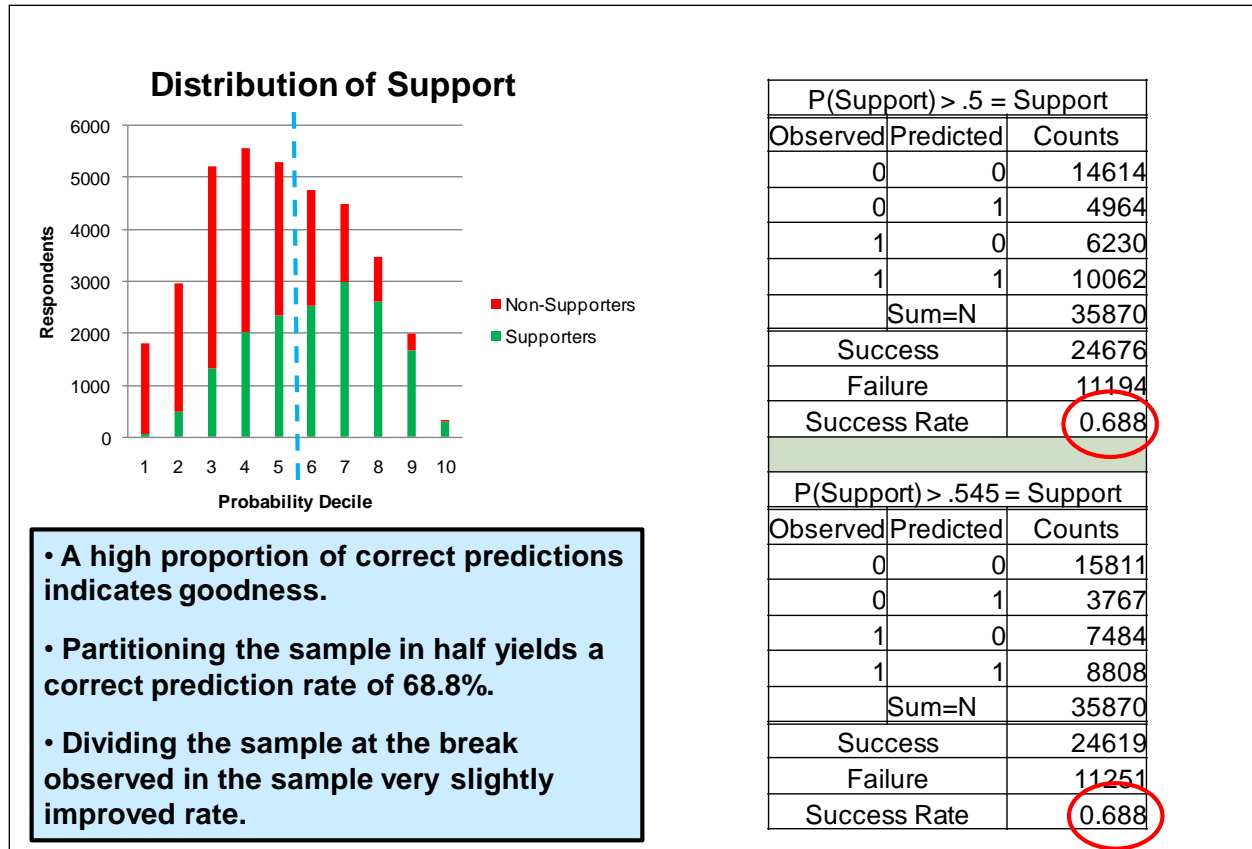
Distribution of Support

Respondents

6000
5000
4000
3000
2000
1000
0

1 2 3 4 5 6 7 8 9 10

Probability Decile

Non-Supporters
Supporters

• A high proportion of correct predictions indicates goodness.

• Partitioning the sample in half yields a correct prediction rate of 68.8%.

• Dividing the sample at the break observed in the sample very slightly improved rate.

| P(Support) > .5 = Support | | |
|---|---|---|
| Observed | Predicted | Counts |
| 0 | 0 | 14614 |
| 0 | 1 | 4964 |
| 1 | 0 | 6230 |
| 1 | 1 | 10062 |
| | Sum=N | 35870 |
| Success | | 24676 |
| Failure | | 11194 |
| Success Rate | | 0.688 |

| P(Support) > .545 = Support | | |
|---|---|---|
| Observed | Predicted | Counts |
| 0 | 0 | 15811 |
| 0 | 1 | 3767 |
| 1 | 0 | 7484 |
| 1 | 1 | 8808 |
| | Sum=N | 35870 |
| Success | | 24619 |
| Failure | | 11251 |
| Success Rate | | 0.688 |